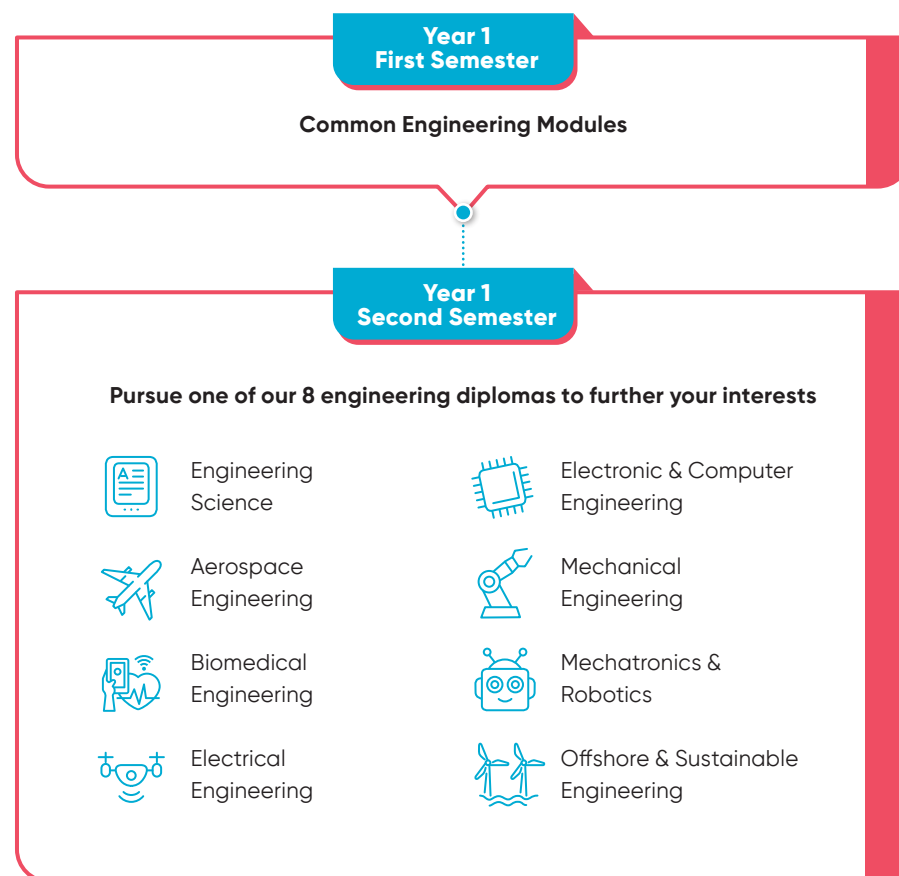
Year 1
First Semester

Common Engineering Modules

Year 1
Second Semester

Pursue one of our 8 engineering diplomas to further your interests

Engineering Science

Aerospace Engineering

Biomedical Engineering

Electrical Engineering

Electronic & Computer Engineering

Mechanical Engineering

Mechatronics & Robotics

Offshore & Sustainable Engineering